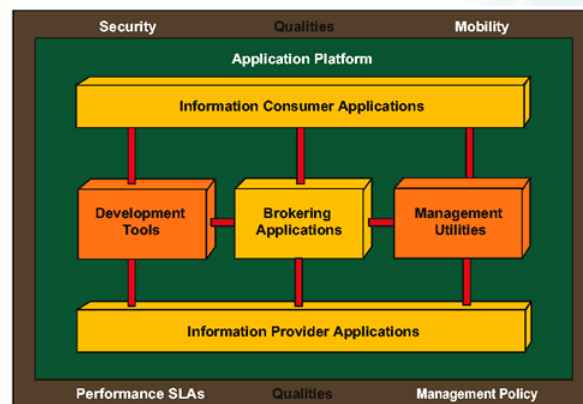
Security
Qualities
Mobility

Application Platform

Information Consumer Applications

Development Tools

Brokering Applications

Management Utilities

Information Provider Applications

Performance SLAs
Qualities
Management Policy